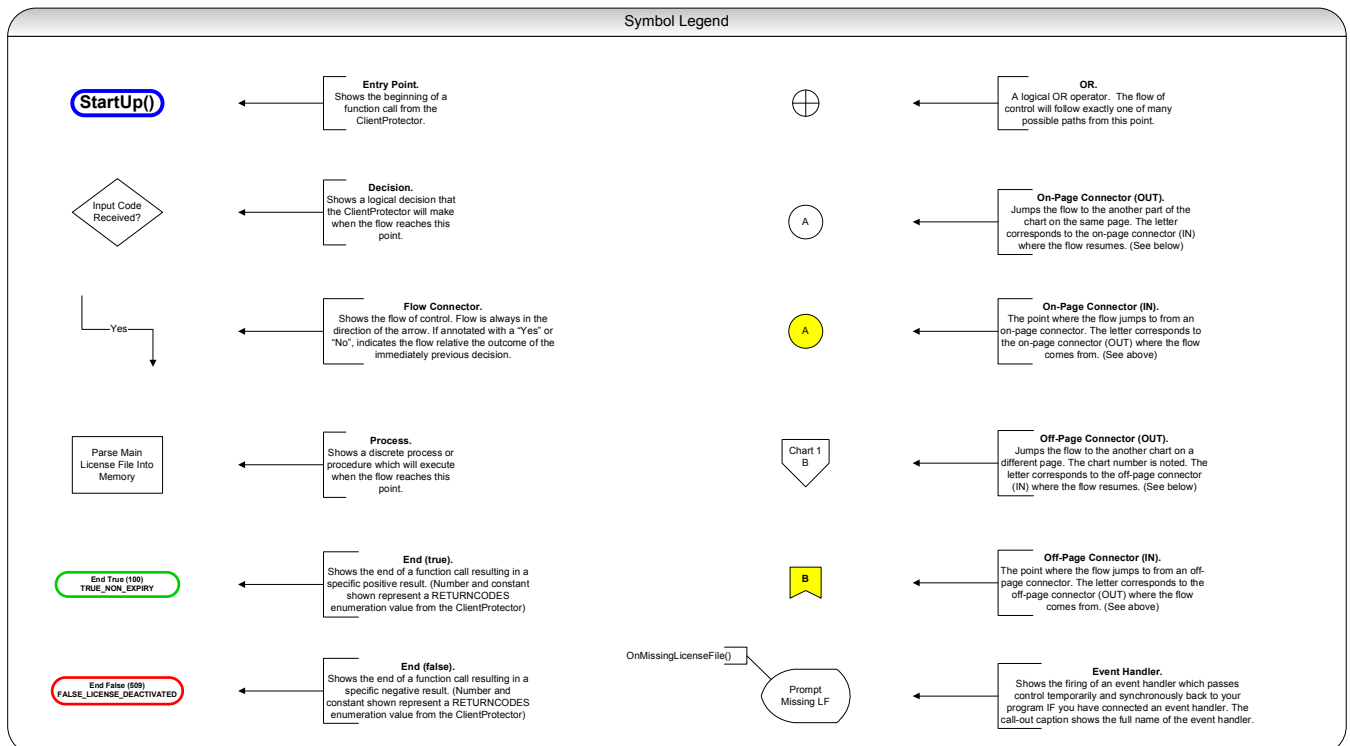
Symbol Legend

StartUp()

Entry Point.
Shows the beginning of a function call from the ClientProtector.

Input Code Received?

Decision.
Shows a logical decision that the ClientProtector will make when the flow reaches this point.

Yes

Flow Connector.
Shows the flow of control. Flow is always in the direction of the arrow. If annotated with a "Yes" or "No", indicates the flow relative the outcome of the immediately previous decision.

Parse Main License File Into Memory

Process.
Shows a discrete process or procedure which will execute when the flow reaches this point.

End True (100)
TRUE_NON_EXPIRY

End (true).
Shows the end of a function call resulting in a specific positive result. (Number and constant shown represent a RETURNCODES enumeration value from the ClientProtector)

End False (509)
FALSE_LICENSE_DEACTIVATED

End (false).
Shows the end of a function call resulting in a specific negative result. (Number and constant shown represent a RETURNCODES enumeration value from the ClientProtector)

OR.
A logical OR operator. The flow of control will follow exactly one of many possible paths from this point.

A

On-Page Connector (OUT).
Jumps the flow to the another part of the chart on the same page. The letter corresponds to the on-page connector (IN) where the flow resumes. (See below)

A

On-Page Connector (IN).
The point where the flow jumps to from an on-page connector. The letter corresponds to the on-page connector (OUT) where the flow comes from. (See above)

Chart 1
B

Off-Page Connector (OUT).
Jumps the flow to the another chart on a different page. The chart number is noted. The letter corresponds to the off-page connector (IN) where the flow resumes. (See below)

B

Off-Page Connector (IN).
The point where the flow jumps to from an off-page connector. The letter corresponds to the off-page connector (OUT) where the flow comes from. (See above)

OnMissingLicenseFile()

Prompt Missing LF

Event Handler.
Shows the firing of an event handler which passes control temporarily and synchronously back to your program IF you have connected an event handler. The call-out caption shows the full name of the event handler.